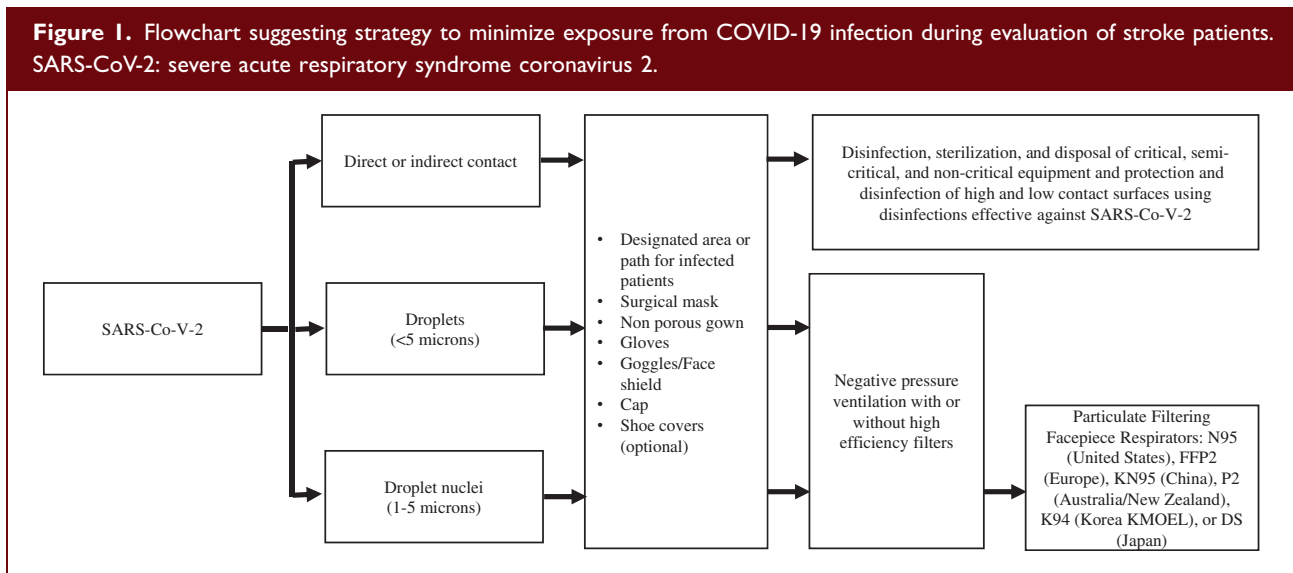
**Figure 1.** Flowchart suggesting strategy to minimize exposure from COVID-19 infection during evaluation of stroke patients. SARS-CoV-2: severe acute respiratory syndrome coronavirus 2.

SARS-Co-V-2

Direct or indirect contact

Droplets (<5 microns)

Droplet nuclei (1-5 microns)

- Designated area or path for infected patients
- Surgical mask
- Non porous gown
- Gloves
- Goggles/Face shield
- Cap
- Shoe covers (optional)

Disinfection, sterilization, and disposal of critical, semi-critical, and non-critical equipment and protection and disinfection of high and low contact surfaces using disinfections effective against SARS-Co-V-2

Negative pressure ventilation with or without high efficiency filters

Particulate Filtering Facepiece Respirators: N95 (United States), FFP2 (Europe), KN95 (China), P2 (Australia/New Zealand), K94 (Korea KMOEL), or DS (Japan)